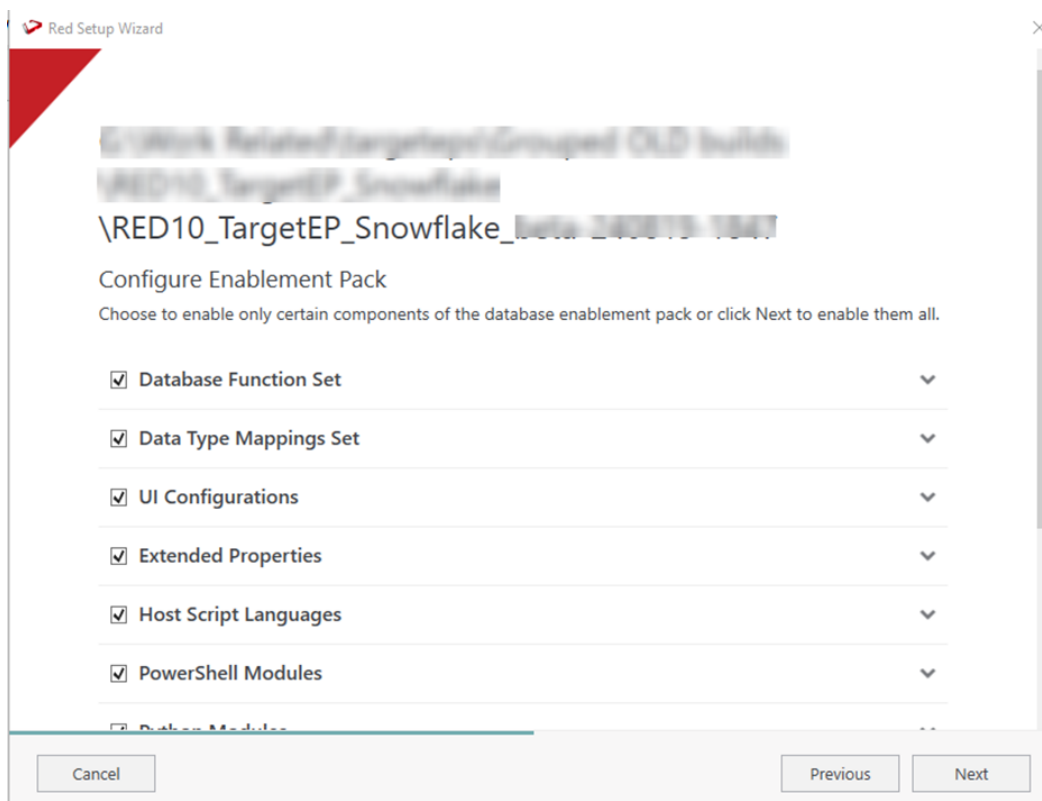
Red Setup Wizard

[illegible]
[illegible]
\RED10_TargetEP_Snowflake_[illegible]

Configure Enablement Pack

Choose to enable only certain components of the database enablement pack or click Next to enable them all.

Database Function Set

Data Type Mappings Set

UI Configurations

Extended Properties

Host Script Languages

PowerShell Modules

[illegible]

Cancel

Previous

Next